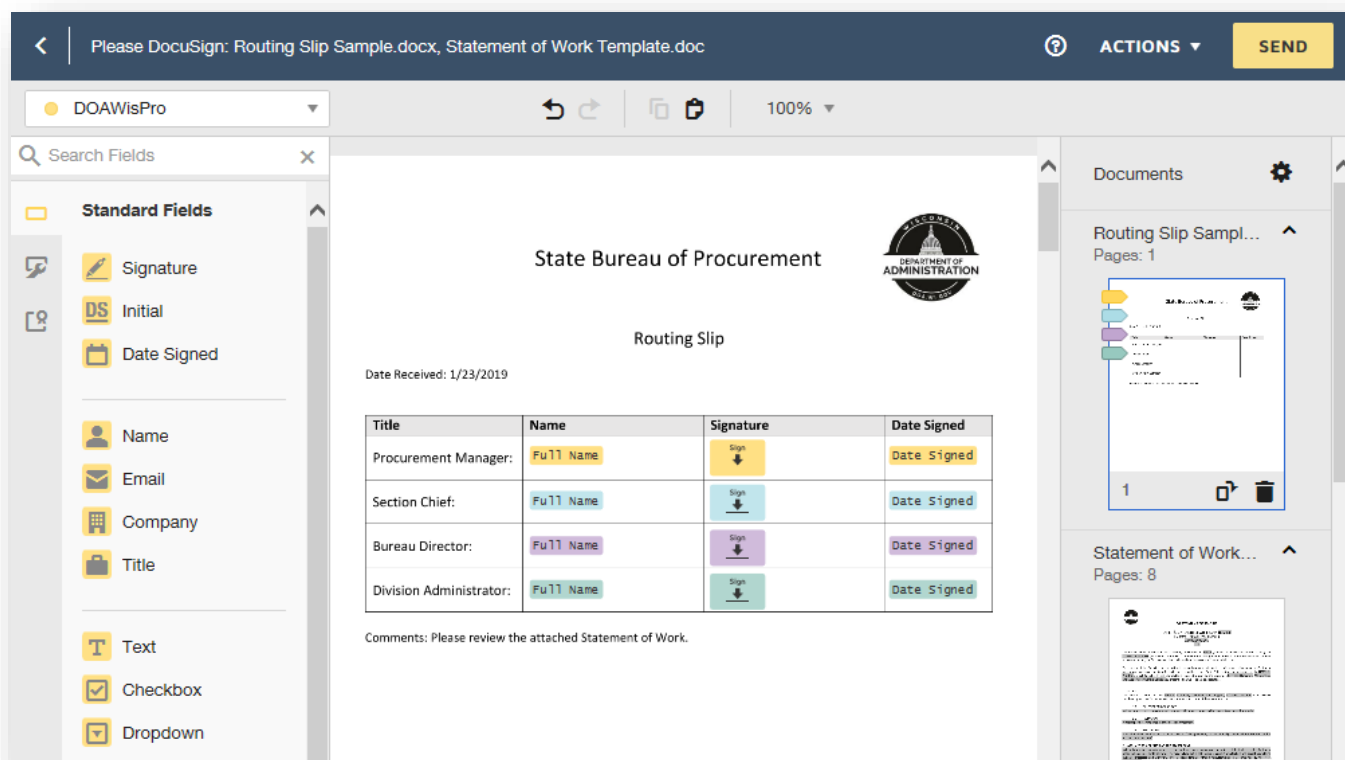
Please DocuSign: Routing Slip Sample.docx, Statement of Work Template.doc

ACTIONS ▾

SEND

DOAWisPro

100%

Search Fields

Standard Fields

Signature

DS Initial

Date Signed

Name

Email

Company

Title

Text

Checkbox

Dropdown

WISCONSIN
DEPARTMENT OF ADMINISTRATION
DOA.WI.GOV

State Bureau of Procurement

Routing Slip

Date Received: 1/23/2019

| Title | Name | Signature | Date Signed |
|---|---|---|---|
| Procurement Manager: | Full Name | Sign | Date Signed |
| Section Chief: | Full Name | Sign | Date Signed |
| Bureau Director: | Full Name | Sign | Date Signed |
| Division Administrator: | Full Name | Sign | Date Signed |

Comments: Please review the attached Statement of Work.

Documents

Routing Slip Sampl...
Pages: 1

1

Statement of Work...
Pages: 8